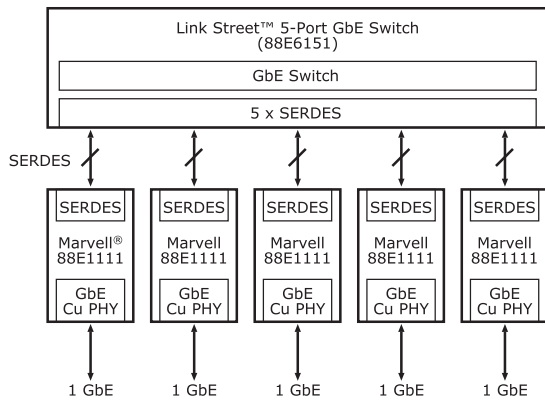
Link Street™ 5-Port GbE Switch
(88E6151)

GbE Switch

5 x SERDES

SERDES

SERDES
Marvell®
88E1111
GbE
Cu PHY

SERDES
Marvell
88E1111
GbE
Cu PHY

SERDES
Marvell
88E1111
GbE
Cu PHY

SERDES
Marvell
88E1111
GbE
Cu PHY

SERDES
Marvell
88E1111
GbE
Cu PHY

1 GbE

1 GbE

1 GbE

1 GbE

1 GbE